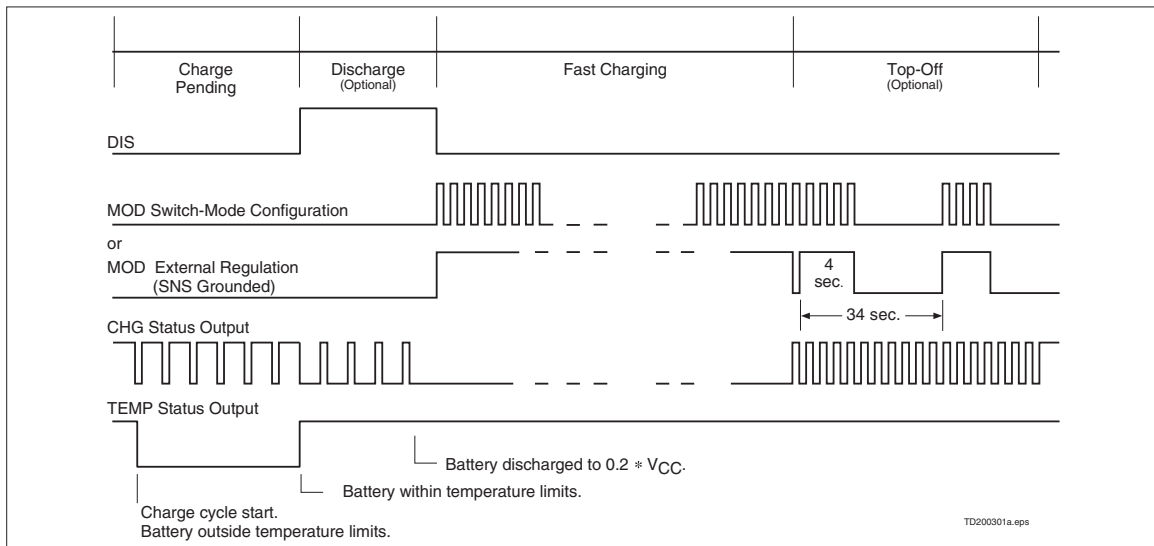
Charge Pending

Discharge (Optional)

Fast Charging

Top-Off (Optional)

DIS

MOD Switch-Mode Configuration

or

MOD External Regulation (SNS Grounded)

4 sec.

34 sec.

CHG Status Output

TEMP Status Output

Battery discharged to 0.2 $*$ $V_{CC}$.

Battery within temperature limits.

Charge cycle start.
Battery outside temperature limits.

TD200301a.eps